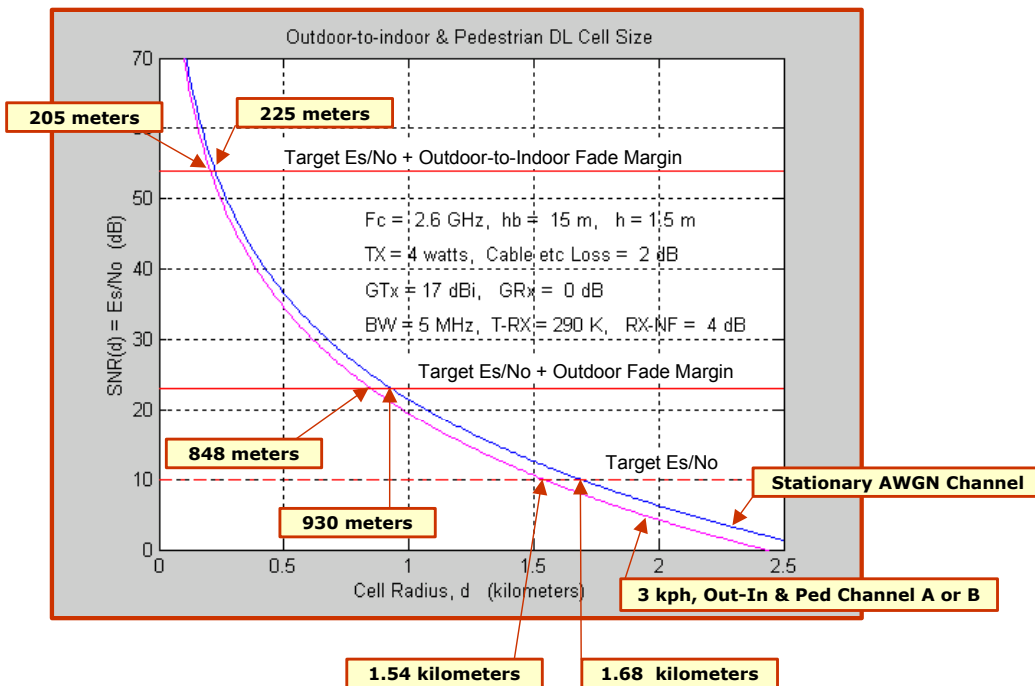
Outdoor-to-indoor & Pedestrian DL Cell Size

205 meters

225 meters

Target Es/No + Outdoor-to-Indoor Fade Margin

Fc = 2.6 GHz, hb = 15 m, h = 1.5 m

TX = 4 watts, Cable etc Loss = 2 dB

GTx = 17 dBi, GRx = 0 dB

BW = 5 MHz, T-RX = 290 K, RX-NF = 4 dB

Target Es/No + Outdoor Fade Margin

848 meters

Target Es/No

Stationary AWGN Channel

930 meters

3 kph, Out-In & Ped Channel A or B

1.54 kilometers

1.68 kilometers

SNR(d) = Es/No (dB)

70
60
50
40
30
20
10
0

0
0.5
1
1.5
2
2.5

Cell Radius, d (kilometers)